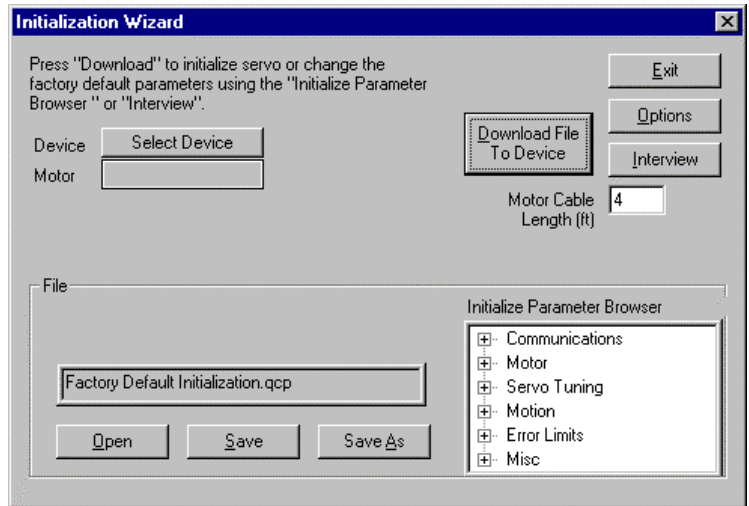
Initialization Wizard

Press "Download" to initialize servo or change the factory default parameters using the "Initialize Parameter Browser " or "Interview".

Device
Select Device
Motor

Download File To Device

Exit
Options
Interview

Motor Cable Length (ft)
4

File

Factory Default Initialization.qcp

Open
Save
Save As

Initialize Parameter Browser
Communications
Motor
Servo Tuning
Motion
Error Limits
Misc